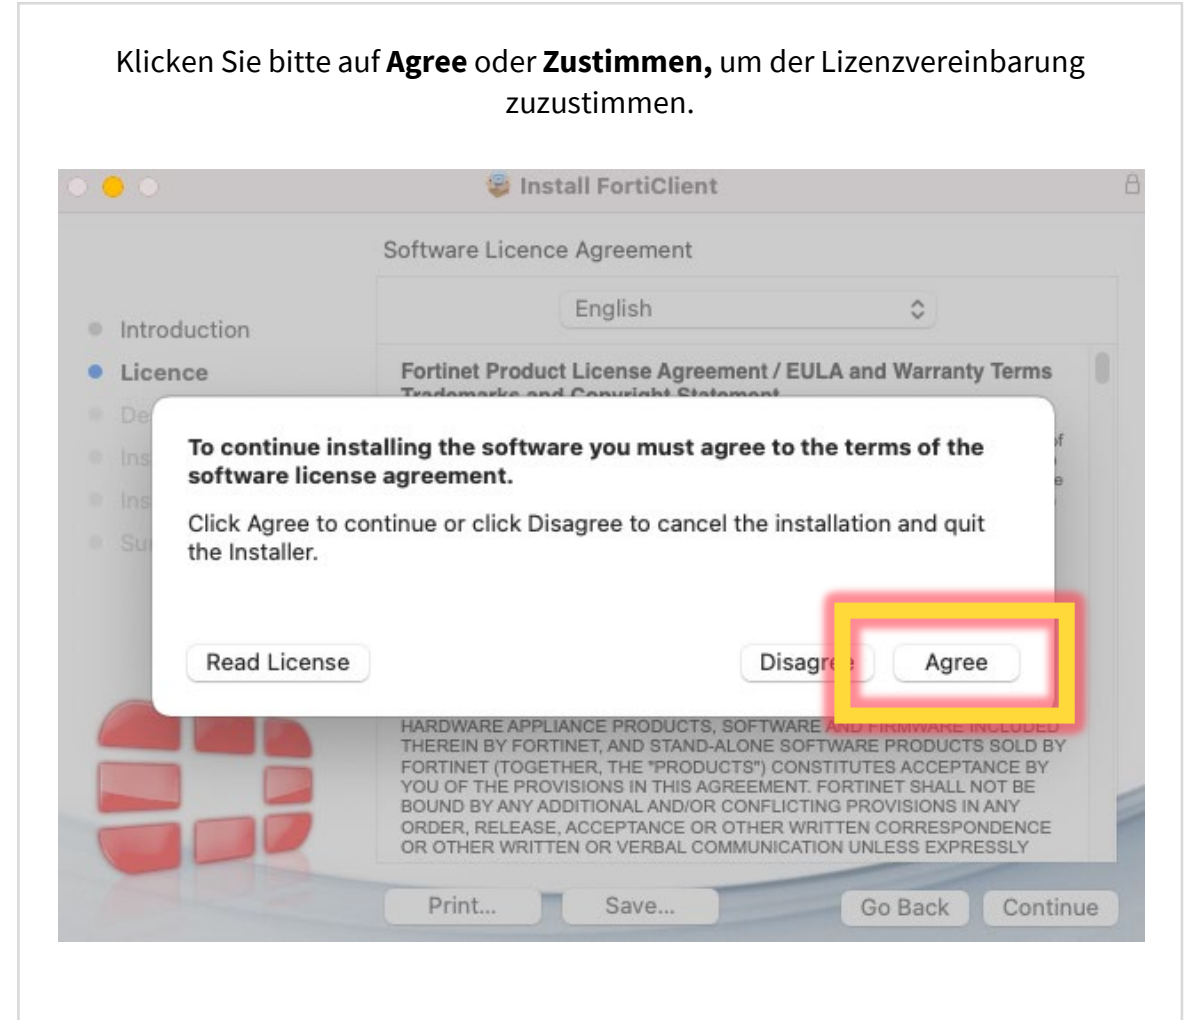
Klicken Sie bitte auf **Agree** oder **Zustimmen,** um der Lizenzvereinbarung zuzustimmen.

Install FortiClient

Software Licence Agreement

English

Introduction

Licence

De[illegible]

Ins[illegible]

Ins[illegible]

Su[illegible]

Fortinet Product License Agreement / EULA and Warranty Terms

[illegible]

To continue installing the software you must agree to the terms of the software license agreement.

Click Agree to continue or click Disagree to cancel the installation and quit the Installer.

Read License

Disagr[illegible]

Agree

HARDWARE APPLIANCE PRODUCTS, SOFTWARE AND FIRMWARE INCLUDED THEREIN BY FORTINET, AND STAND-ALONE SOFTWARE PRODUCTS SOLD BY FORTINET (TOGETHER, THE "PRODUCTS") CONSTITUTES ACCEPTANCE BY YOU OF THE PROVISIONS IN THIS AGREEMENT. FORTINET SHALL NOT BE BOUND BY ANY ADDITIONAL AND/OR CONFLICTING PROVISIONS IN ANY ORDER, RELEASE, ACCEPTANCE OR OTHER WRITTEN CORRESPONDENCE OR OTHER WRITTEN OR VERBAL COMMUNICATION UNLESS EXPRESSLY

Print...

Save...

Go Back

Continue